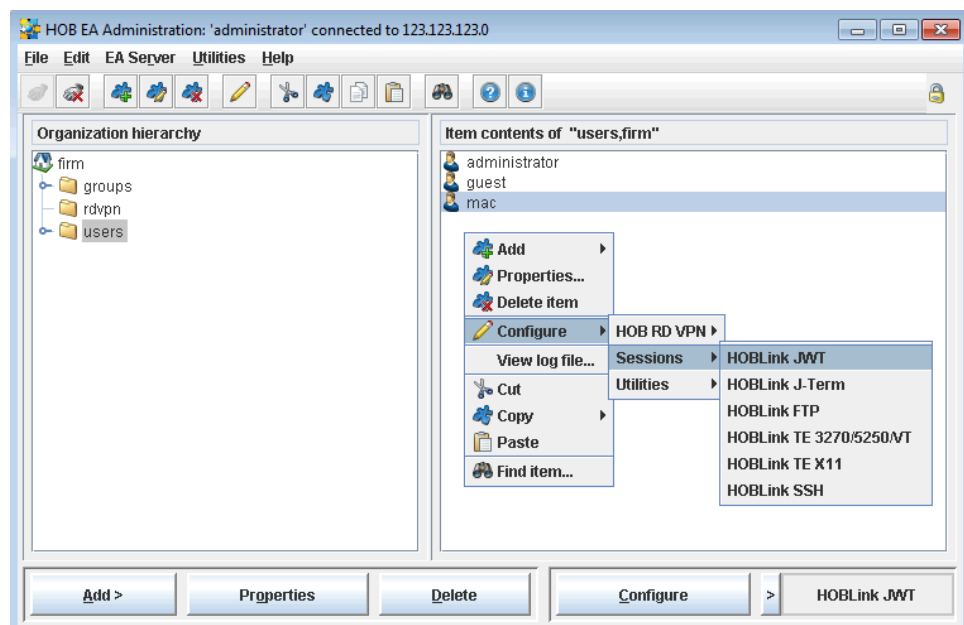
HOB EA Administration: 'administrator' connected to 123.123.123.0

File Edit EA Server Utilities Help

Organization hierarchy

firm
groups
rdvpn
users

Item contents of "users,firm"

administrator
guest
mac

Add
Properties...
Delete item
Configure
View log file...
Cut
Copy
Paste
Find item...

HOB RD VPN
Sessions
Utilities

HOBLink JWT
HOBLink J-Term
HOBLink FTP
HOBLink TE 3270/5250/VT
HOBLink TE X11
HOBLink SSH

Add >
Properties
Delete
Configure
>
HOBLink JWT